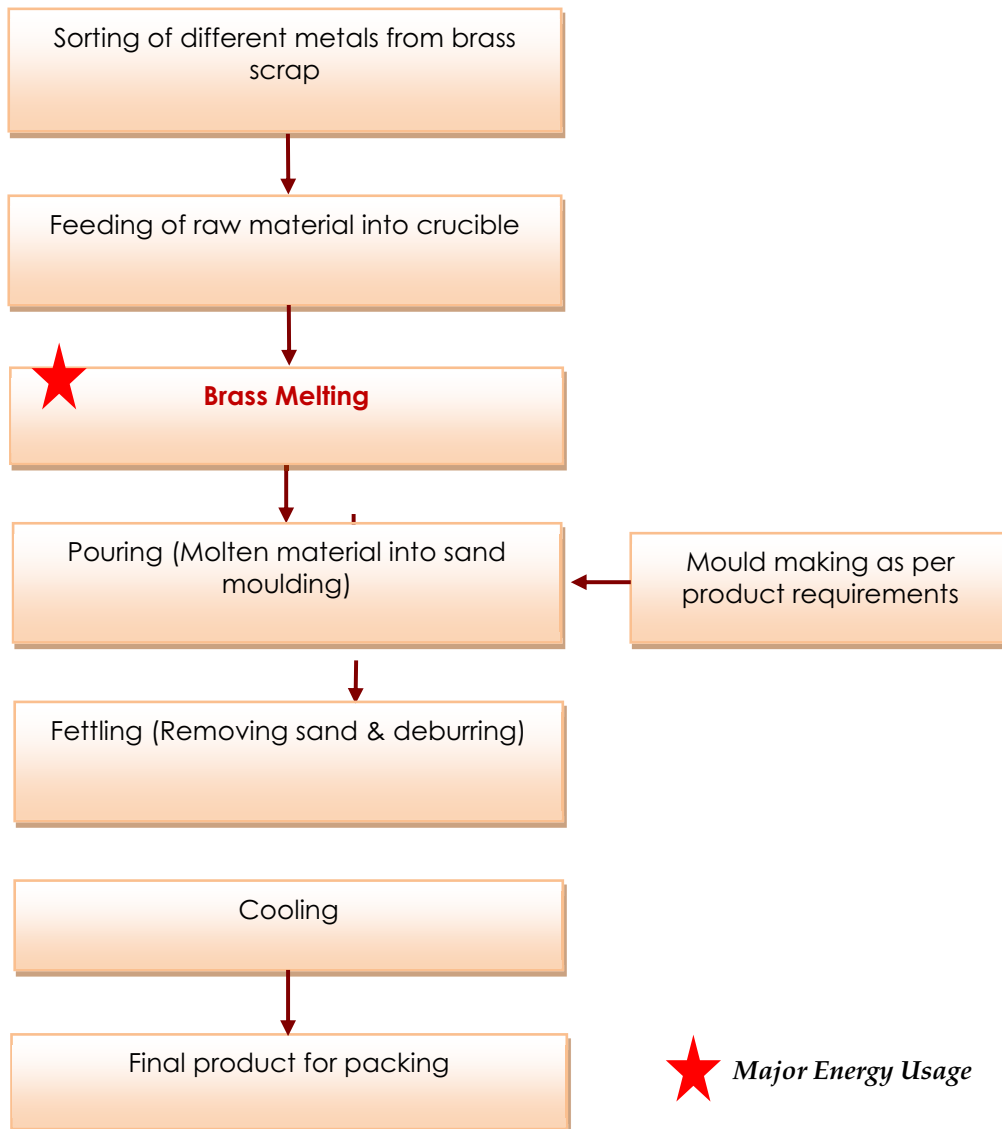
Sorting of different metals from brass scrap

Feeding of raw material into crucible

Brass Melting

Pouring (Molten material into sand moulding)

Mould making as per product requirements

Fettling (Removing sand & deburring)

Cooling

Final product for packing

Major Energy Usage